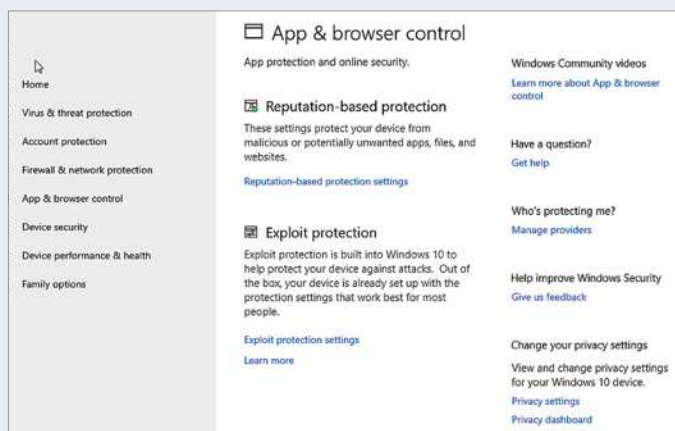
Home

Virus & threat protection

Account protection

Firewall & network protection

App & browser control

Device security

Device performance & health

Family options

App & browser control

App protection and online security.

Reputation-based protection

These settings protect your device from malicious or potentially unwanted apps, files, and websites.

Reputation-based protection settings

Exploit protection

Exploit protection is built into Windows 10 to help protect your device against attacks. Out of the box, your device is already set up with the protection settings that work best for most people.

Exploit protection settings

Learn more

Windows Community videos

Learn more about App & browser control

Have a question?

Get help

Who's protecting me?

Manage providers

Help improve Windows Security

Give us feedback

Change your privacy settings

View and change privacy settings for your Windows 10 device.

Privacy settings

Privacy dashboard